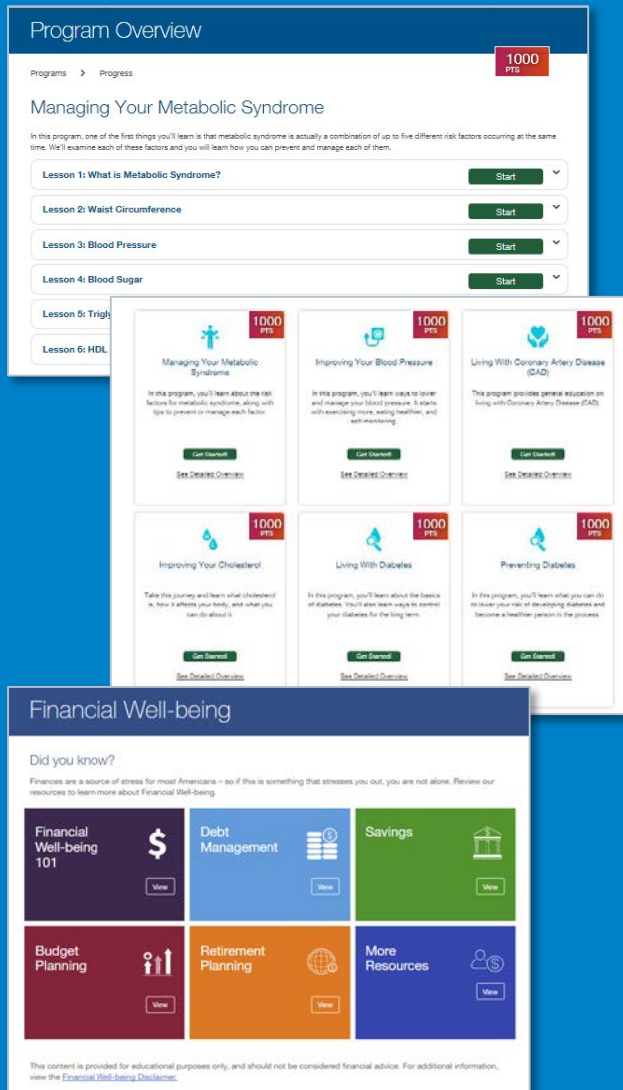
Program Overview

Programs > Progress

1000 PTS

Managing Your Metabolic Syndrome

In this program, one of the first things you'll learn is that metabolic syndrome is actually a combination of up to five different risk factors occurring at the same time. We'll examine each of these factors and you will learn how you can prevent and manage each of them.

Lesson 1: What is Metabolic Syndrome? Start

Lesson 2: Waist Circumference Start

Lesson 3: Blood Pressure Start

Lesson 4: Blood Sugar Start

Lesson 5: Trigly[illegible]

Lesson 6: HDL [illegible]

1000 PTS

Managing Your Metabolic Syndrome

In this program, you'll learn about the risk factors for metabolic syndrome, along with tips to prevent or manage each factor.

Get Started!

See Detailed Overview

1000 PTS

Improving Your Blood Pressure

In this program, you'll learn ways to lower and manage your blood pressure. It starts with exercising more, eating healthier, and self-monitoring.

Get Started!

See Detailed Overview

1000 PTS

Living With Coronary Artery Disease (CAD)

This program provides general education on living with Coronary Artery Disease (CAD).

Get Started!

See Detailed Overview

1000 PTS

Improving Your Cholesterol

Take this journey and learn what cholesterol is, how it affects your body, and what you can do about it.

Get Started!

See Detailed Overview

1000 PTS

Living With Diabetes

In this program, you'll learn about the basics of diabetes. You'll also learn ways to control your diabetes for the long term.

Get Started!

See Detailed Overview

1000 PTS

Preventing Diabetes

In this program, you'll learn what you can do to lower your risk of developing diabetes and become a healthier person in the process.

Get Started!

See Detailed Overview

Financial Well-being

Did you know?

Finances are a source of stress for most Americans – so if this is something that stresses you out, you are not alone. Review our resources to learn more about Financial Well-being.

Financial Well-being 101 View

Debt Management View

Savings View

Budget Planning View

Retirement Planning View

More Resources View

This content is provided for educational purposes only, and should not be considered financial advice. For additional information, view the Financial Well-being Disclaimer.